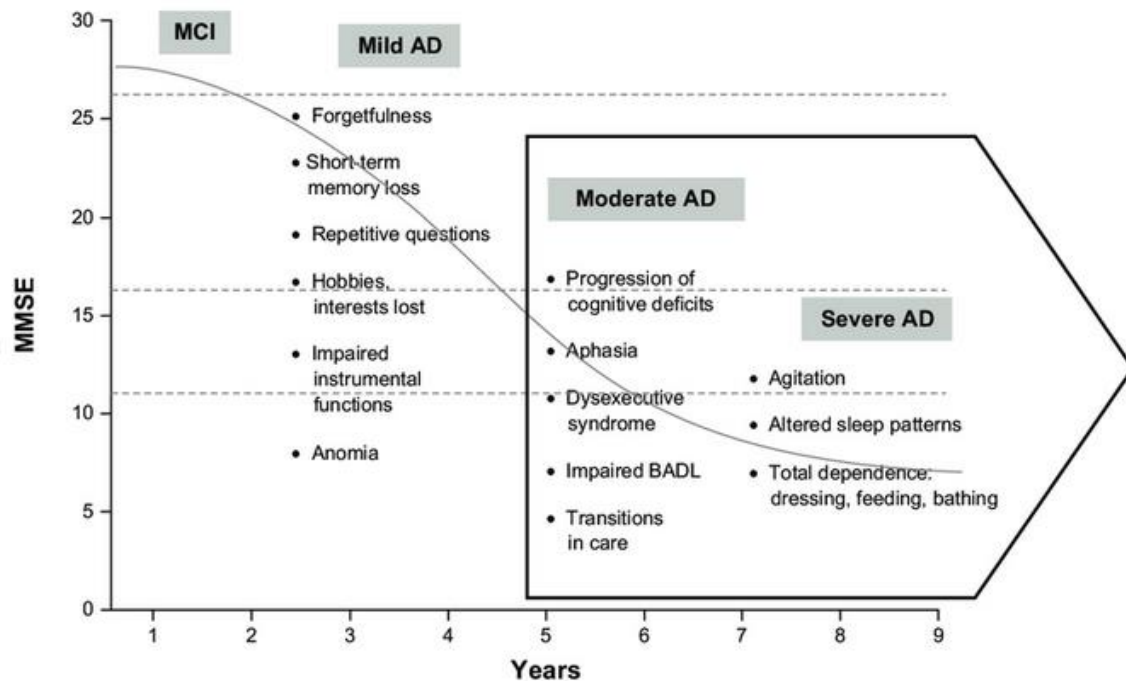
30
25
20
15
10
5
0

MMSE

MCI

Mild AD

• Forgetfulness
• Short-term memory loss
• Repetitive questions
• Hobbies, interests lost
• Impaired instrumental functions
• Anomia

Moderate AD

• Progression of cognitive deficits
• Aphasia
• Dysexecutive syndrome
• Impaired BADL
• Transitions in care

Severe AD

• Agitation
• Altered sleep patterns
• Total dependence: dressing, feeding, bathing

1 2 3 4 5 6 7 8 9

Years